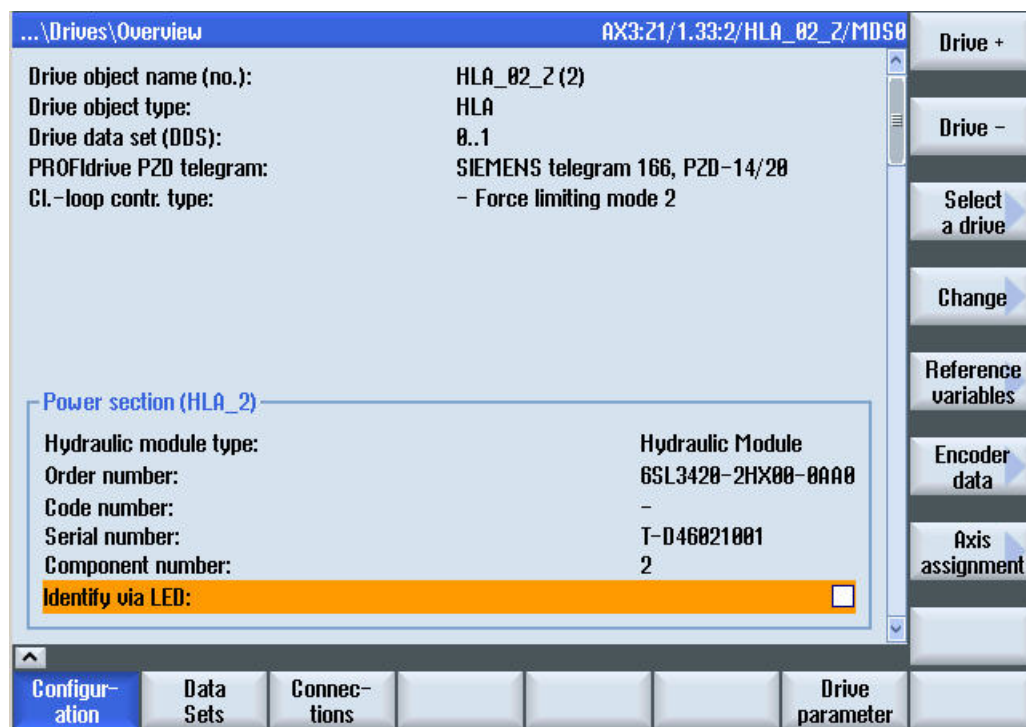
...\Drives\Overview
AX3:Z1/1.33:2/HLA_02_Z/MDS0

Drive object name (no.): HLA_02_Z (2)
Drive object type: HLA
Drive data set (DDS): 0..1
PROFIdrive PZD telegram: SIEMENS telegram 166, PZD-14/20
Cl.-loop contr. type: - Force limiting mode 2

Power section (HLA_2)
Hydraulic module type: Hydraulic Module
Order number: 6SL3420-2HX00-0AA0
Code number: -
Serial number: T-D46021001
Component number: 2
Identify via LED:

Drive +
Drive -
Select a drive
Change
Reference variables
Encoder data
Axis assignment

Configuration
Data Sets
Connections
Drive parameter